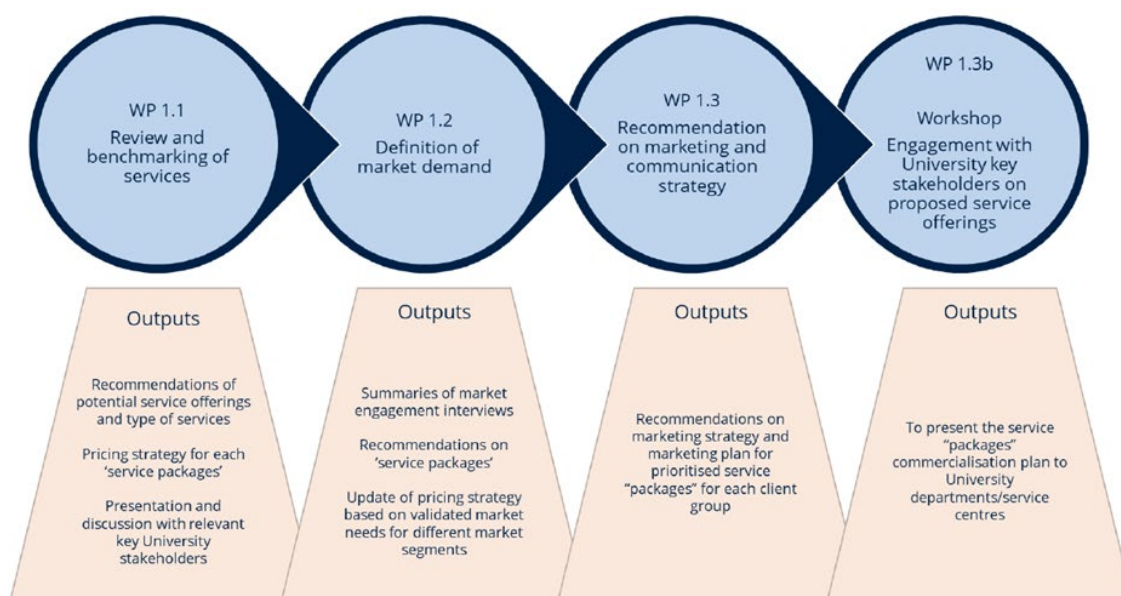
WP 1.1
Review and benchmarking of services

WP 1.2
Definition of market demand

WP 1.3
Recommendation on marketing and communication strategy

WP 1.3b
Workshop
Engagement with University key stakeholders on proposed service offerings

Outputs

Recommendations of potential service offerings and type of services

Pricing strategy for each 'service packages'

Presentation and discussion with relevant key University stakeholders

Outputs

Summaries of market engagement interviews

Recommendations on 'service packages'

Update of pricing strategy based on validated market needs for different market segments

Outputs

Recommendations on marketing strategy and marketing plan for prioritised service "packages" for each client group

Outputs

To present the service "packages" commercialisation plan to University departments/service centres